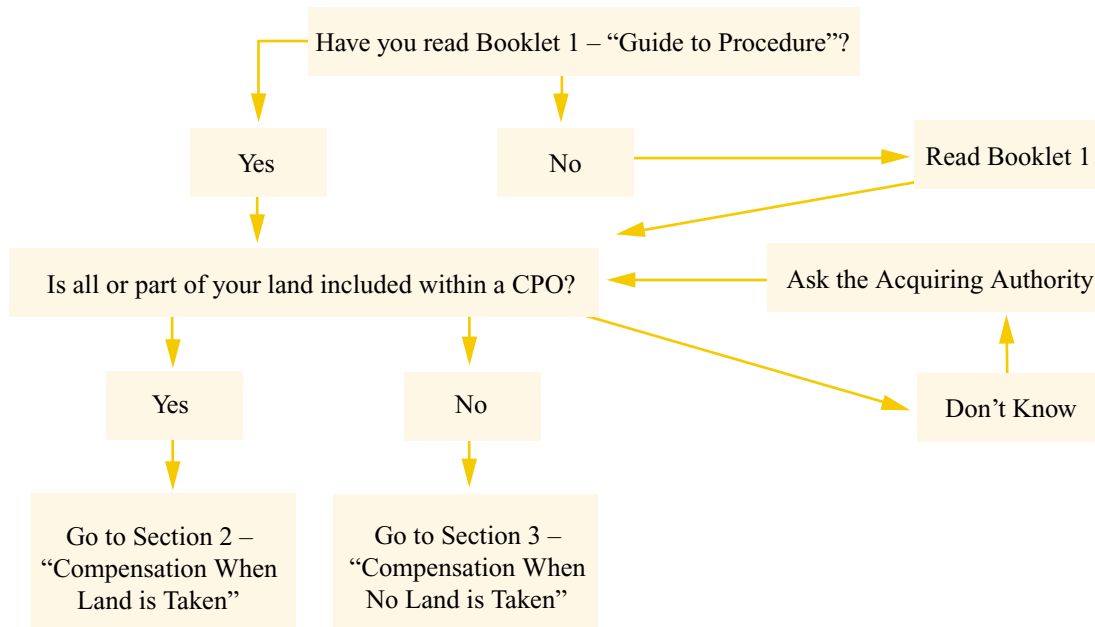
Have you read Booklet 1 – “Guide to Procedure”?

Yes

No

Read Booklet 1

Is all or part of your land included within a CPO?

Ask the Acquiring Authority

Yes

No

Don’t Know

Go to Section 2 – “Compensation When Land is Taken”

Go to Section 3 – “Compensation When No Land is Taken”